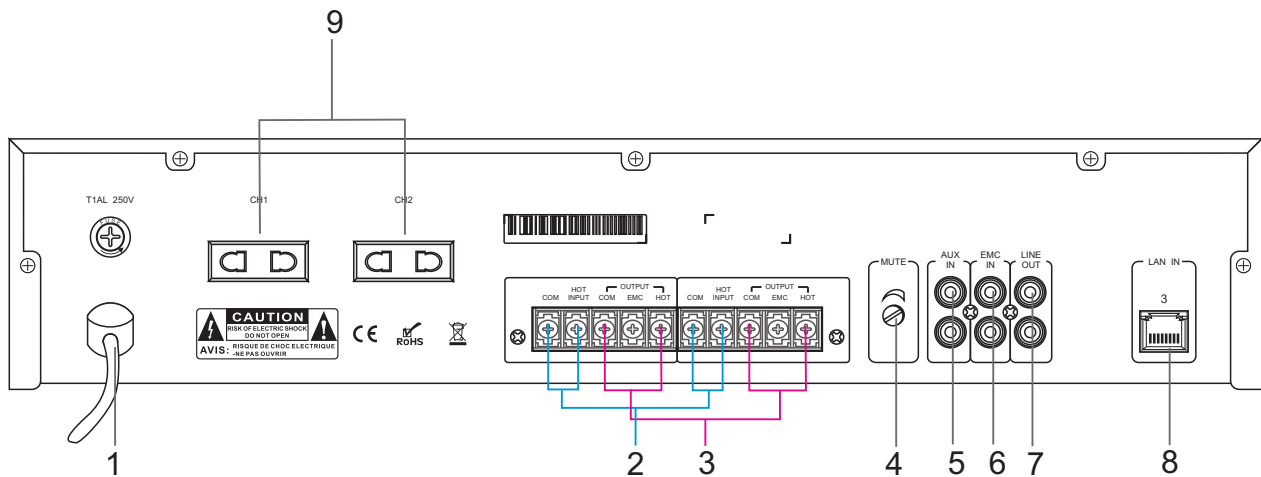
9

T1AL 250V

FUSE

CH1

CH2

CAUTION
RISK OF ELECTRIC SHOCK
DO NOT OPEN
AVIS: RISQUE DE CHOC ELECTRIQUE
-NE PAS OUVRIR

CE

RoHS

COM HOT INPUT COM OUTPUT EMC HOT

COM HOT INPUT COM OUTPUT EMC HOT

MUTE

AUX IN

EMC IN

LINE OUT

LAN IN

3

1

2

3

4

5

6

7

8